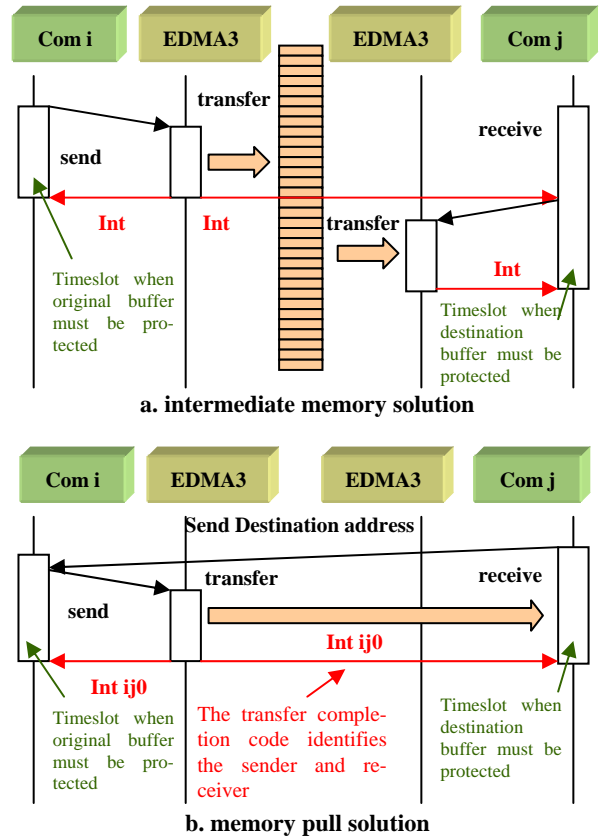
Com i

EDMA3

EDMA3

Com j

transfer

receive

send

Int

Int

transfer

Int

Timeslot when original buffer must be protected

Timeslot when destination buffer must be protected

a. intermediate memory solution

Com i

EDMA3

EDMA3

Com j

Send Destination address

transfer

receive

send

Int ij0

Int ij0

Timeslot when original buffer must be protected

The transfer completion code identifies the sender and receiver

Timeslot when destination buffer must be protected

b. memory pull solution